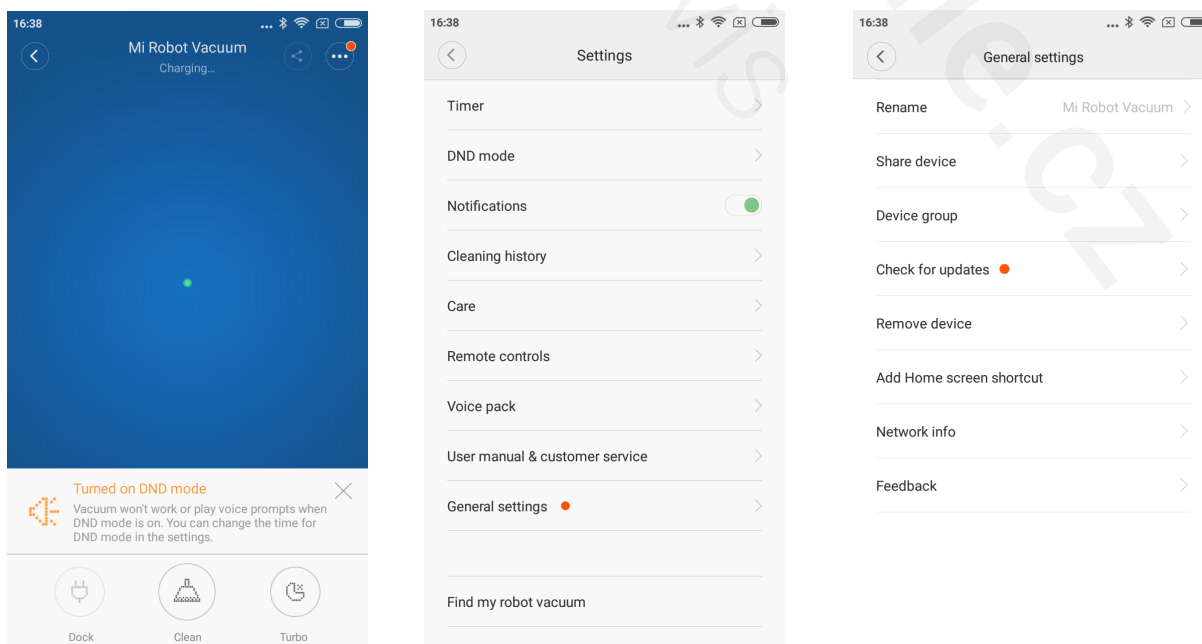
16:38

Mi Robot Vacuum
Charging...

Turned on DND mode
Vacuum won't work or play voice prompts when DND mode is on. You can change the time for DND mode in the settings.

Dock
Clean
Turbo

16:38

Settings

Timer
DND mode
Notifications
Cleaning history
Care
Remote controls
Voice pack
User manual & customer service
General settings

Find my robot vacuum

16:38

General settings

Rename
Mi Robot Vacuum
Share device
Device group
Check for updates
Remove device
Add Home screen shortcut
Network info
Feedback